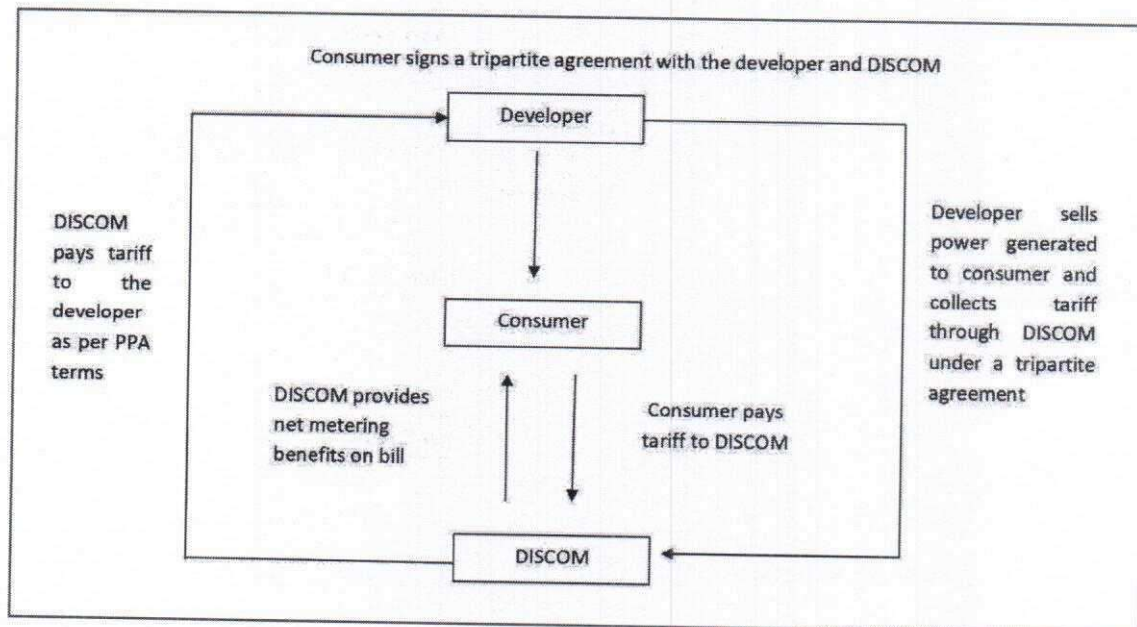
Consumer signs a tripartite agreement with the developer and DISCOM

Developer

DISCOM pays tariff to the developer as per PPA terms

Consumer

Developer sells power generated to consumer and collects tariff through DISCOM under a tripartite agreement

DISCOM provides net metering benefits on bill

Consumer pays tariff to DISCOM

DISCOM